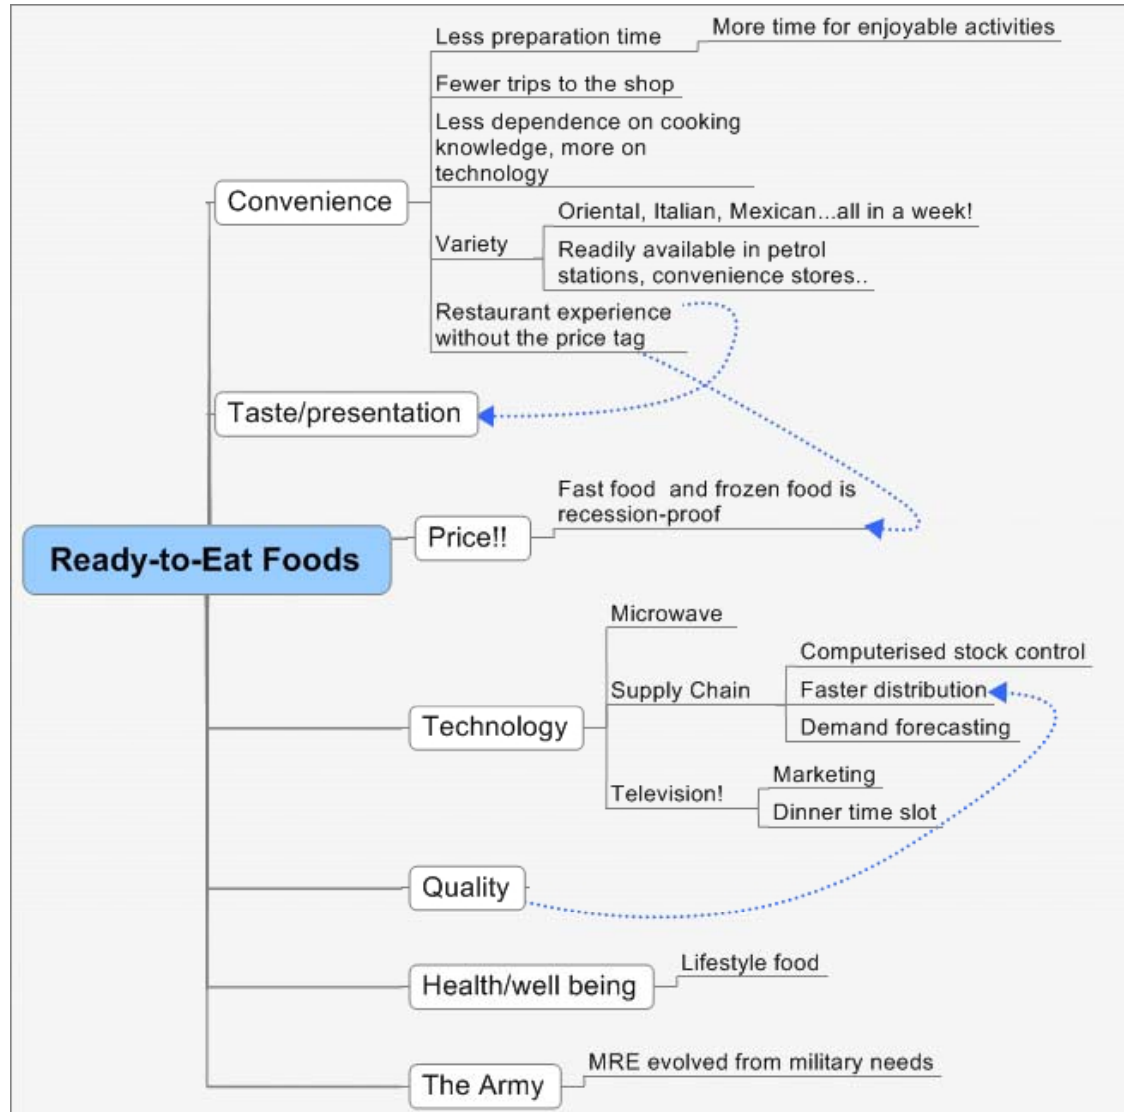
Ready-to-Eat Foods

Convenience

Less preparation time

More time for enjoyable activities

Fewer trips to the shop

Less dependence on cooking knowledge, more on technology

Variety

Oriental, Italian, Mexican...all in a week!

Readily available in petrol stations, convenience stores..

Restaurant experience without the price tag

Taste/presentation

Price!!

Fast food and frozen food is recession-proof

Technology

Microwave

Supply Chain

Computerised stock control

Faster distribution

Demand forecasting

Television!

Marketing

Dinner time slot

Quality

Health/well being

Lifestyle food

The Army

MRE evolved from military needs